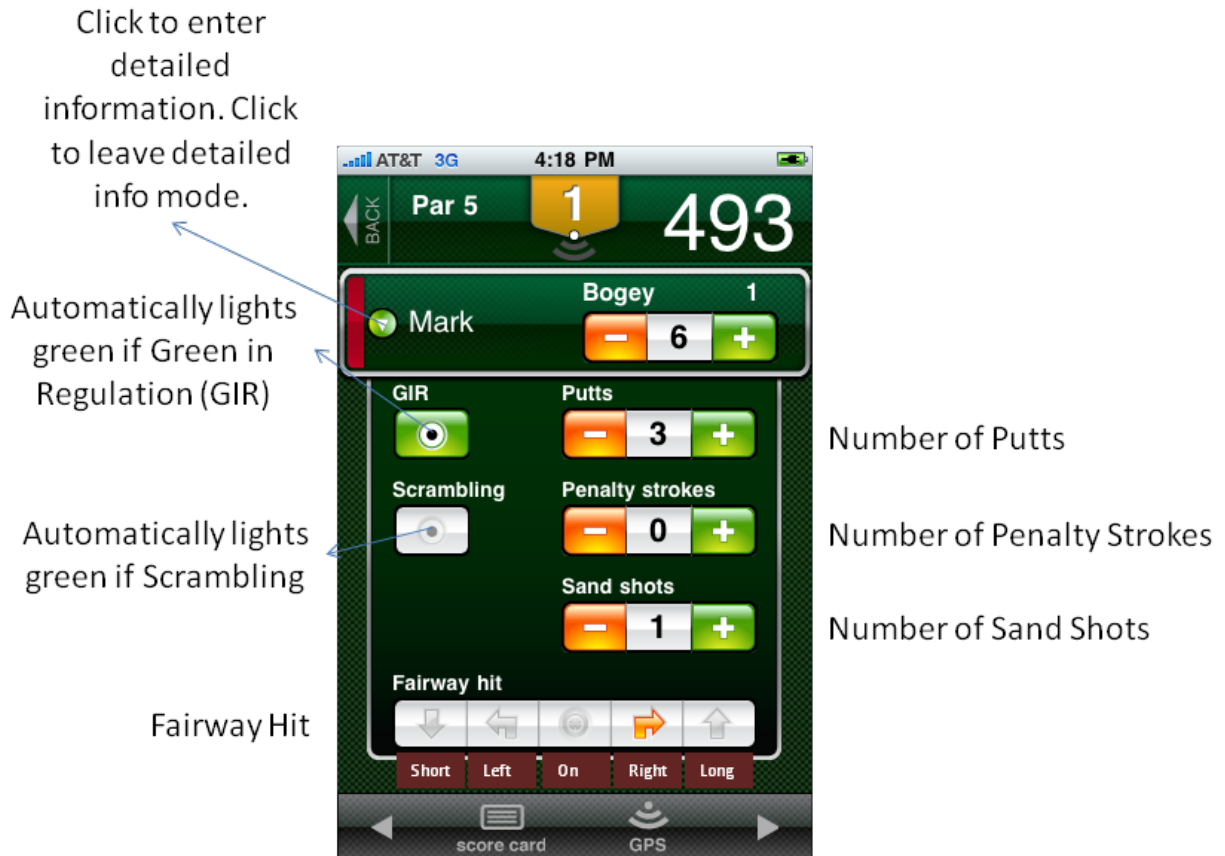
Click to enter detailed information. Click to leave detailed info mode.

Automatically lights green if Green in Regulation (GIR)

Automatically lights green if Scrambling

Fairway Hit

AT&T 3G 4:18 PM

BACK Par 5 1 493

Mark Bogey 1

− 6 +

GIR Putts

− 3 +

Scrambling Penalty strokes

− 0 +

Sand shots

− 1 +

Fairway hit

Short Left On Right Long

score card GPS

Number of Putts

Number of Penalty Strokes

Number of Sand Shots